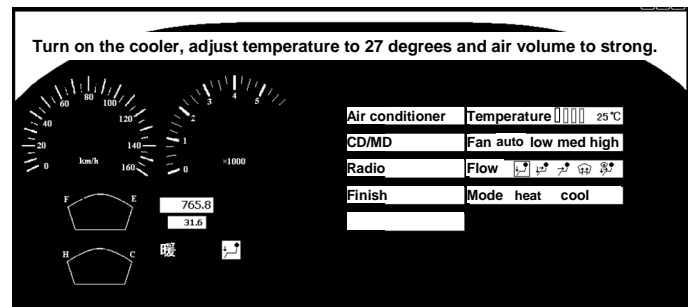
Turn on the cooler, adjust temperature to 27 degrees and air volume to strong.

60 80 100 120 140 160 40 20 0 km/h

3 4 5 2 1 0 ×1000

F E H C

765.8
31.6

暖

Air conditioner
CD/MD
Radio
Finish

Temperature 25℃
Fan auto low med high
Flow
Mode heat cool